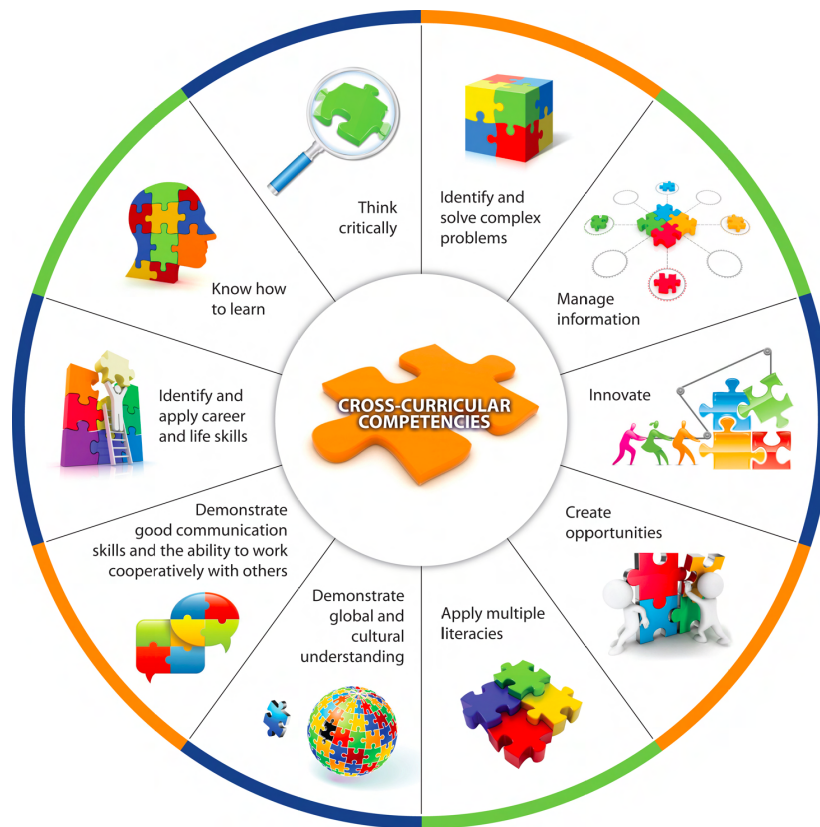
CROSS-CURRICULAR COMPETENCIES

Think critically

Identify and solve complex problems

Manage information

Innovate

Create opportunities

Apply multiple literacies

Demonstrate global and cultural understanding

Demonstrate good communication skills and the ability to work cooperatively with others

Identify and apply career and life skills

Know how to learn